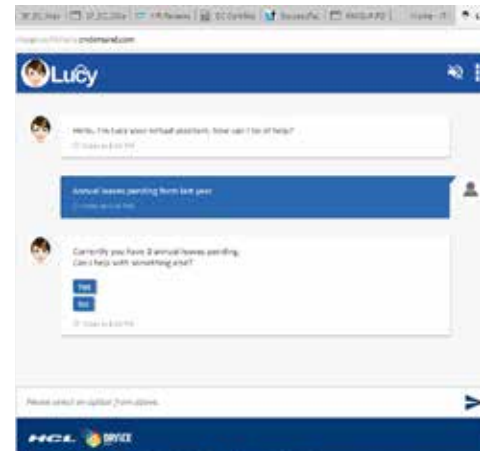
Lucy

Hello, I'm Lucy your virtual assistant. How can I be of help?

Annual leaves pending from last year

Currently you have 3 annual leaves pending.
Can I help with something else?

Yes

No

Please select an option from above.

HCL DRYICE